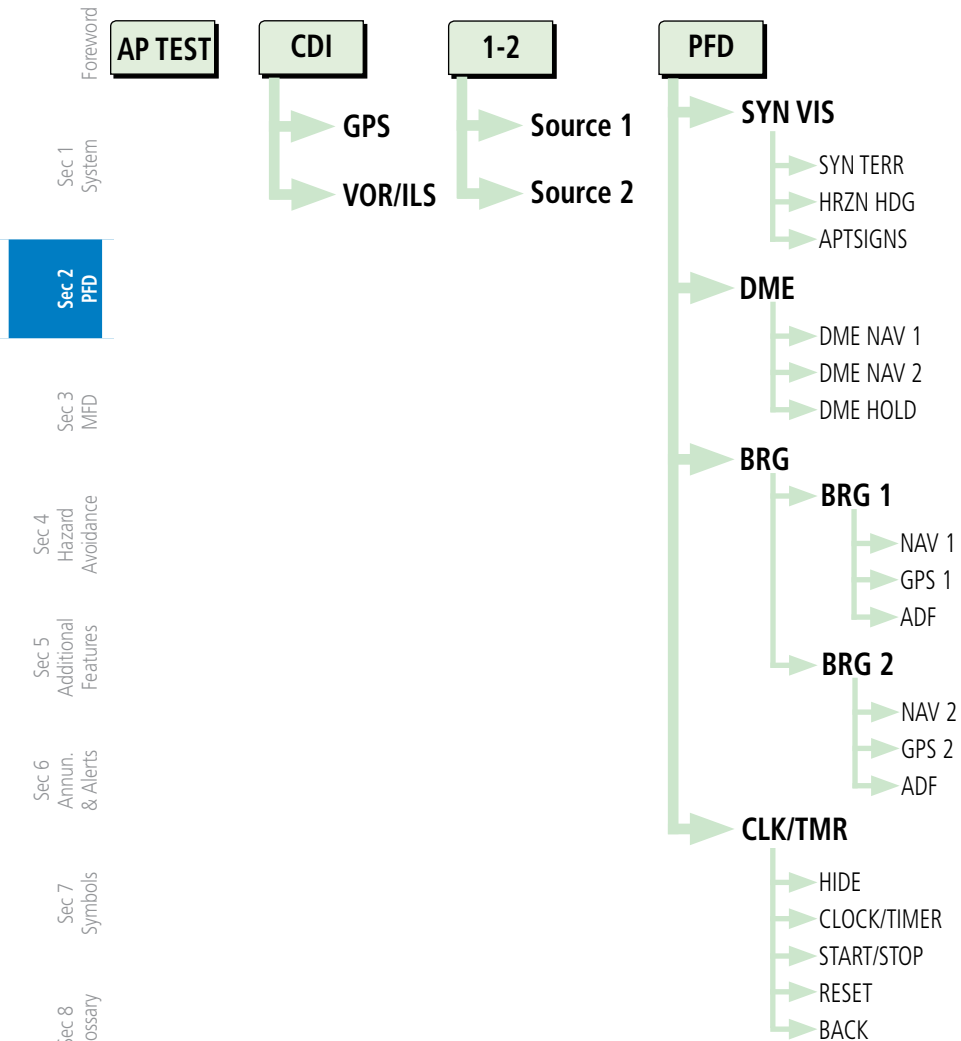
Foreword

Sec 1 System

Sec 2 PFD

Sec 3 MFD

Sec 4 Hazard Avoidance

Sec 5 Additional Features

Sec 6 Annun. & Alerts

Sec 7 Symbols

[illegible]ec 8 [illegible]ossary

AP TEST

CDI

GPS

VOR/ILS

1-2

Source 1

Source 2

PFD

SYN VIS

SYN TERR

HRZN HDG

APTSIGNS

DME

DME NAV 1

DME NAV 2

DME HOLD

BRG

BRG 1

NAV 1

GPS 1

ADF

BRG 2

NAV 2

GPS 2

ADF

CLK/TMR

HIDE

CLOCK/TIMER

START/STOP

RESET

BACK